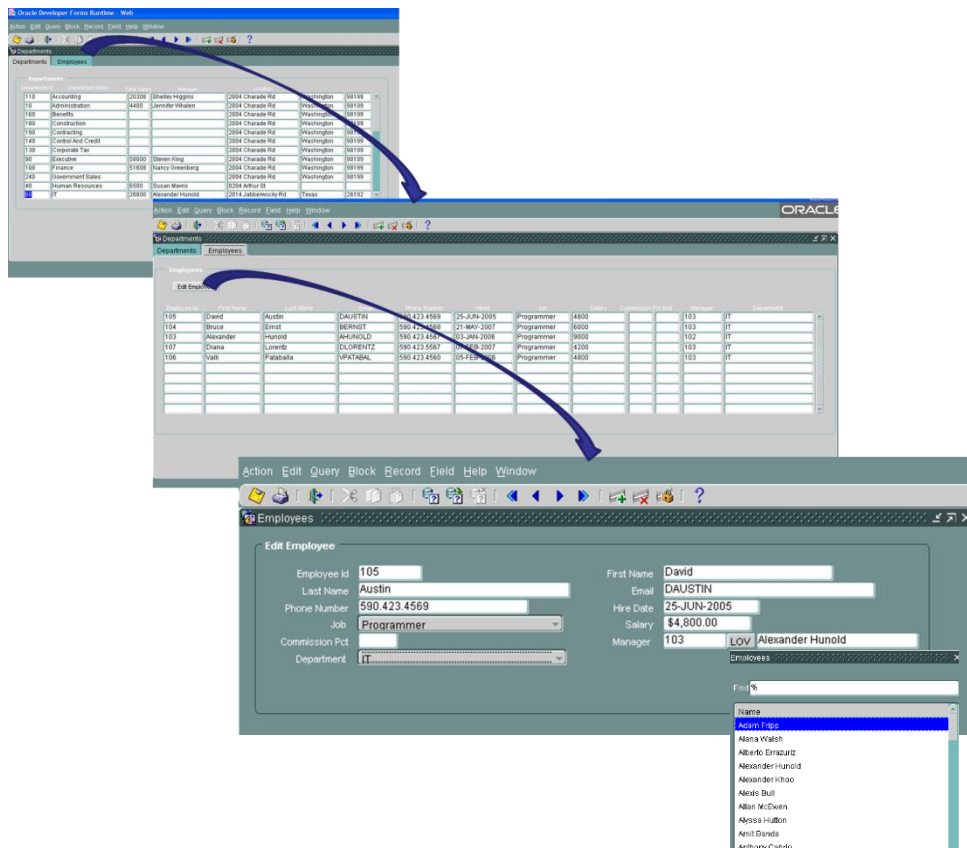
Oracle Developer Forms Runtime - Web

Action Edit Query Block Record Field Help Window

Departments

Departments Employees

Departments

| Department Id | Department Name | Total Salary | Manager | | | |
|---|---|---|---|---|---|---|
| 110 | Accounting | 20308 | Shelley Higgins | 2004 Charade Rd | Washington | 98199 |
| 10 | Administration | 4400 | Jennifer Whalen | 2004 Charade Rd | Washington | 98199 |
| 160 | Benefits | | | 2004 Charade Rd | Washington | 98199 |
| 180 | Construction | | | 2004 Charade Rd | Washington | 98199 |
| 190 | Contracting | | | 2004 Charade Rd | Washington | 98199 |
| 140 | Control And Credit | | | 2004 Charade Rd | Washington | 98199 |
| 130 | Corporate Tax | | | 2004 Charade Rd | Washington | 98199 |
| 90 | Executive | 58000 | Steven King | 2004 Charade Rd | Washington | 98199 |
| 100 | Finance | 51608 | Nancy Greenberg | 2004 Charade Rd | Washington | 98199 |
| 240 | Government Sales | | | 2004 Charade Rd | Washington | 98199 |
| 40 | Human Resources | 6500 | Susan Mavris | 8204 Arthur St | | |
| 60 | IT | 28800 | Alexander Hunold | 2014 Jabberwocky Rd | Texas | 26192 |

Action Edit Query Block Record Field Help Window

ORACLE

Departments

Departments Employees

Employees

Edit Employee

| Employee Id | First Name | Last Name | | Phone Number | Hired | Job | Salary | Commission Pct | Indi | Manager | Department |
|---|---|---|---|---|---|---|---|---|---|---|---|
| 105 | David | Austin | DAUSTIN | 590.423.4569 | 25-JUN-2005 | Programmer | 4800 | | | 103 | IT |
| 104 | Bruce | Ernst | BERNST | 590.423.4568 | 21-MAY-2007 | Programmer | 6000 | | | 103 | IT |
| 103 | Alexander | Hunold | AHUNOLD | 590.423.4567 | 03-JAN-2006 | Programmer | 9000 | | | 102 | IT |
| 107 | Diana | Lorentz | DLORENTZ | 590.423.5567 | 07-FEB-2007 | Programmer | 4200 | | | 103 | IT |
| 106 | Valli | Pataballa | VPATABAL | 590.423.4560 | 05-FEB-2006 | Programmer | 4800 | | | 103 | IT |

Action Edit Query Block Record Field Help Window

Employees

Edit Employee

Employee Id 105
Last Name Austin
Phone Number 590.423.4569
Job Programmer
Commission Pct
Department IT

First Name David
Email DAUSTIN
Hire Date 25-JUN-2005
Salary $4,800.00
Manager 103 LOV Alexander Hunold

Employees

Find %

Name
Adam Fripp
Alana Walsh
Alberto Errazuriz
Alexander Hunold
Alexander Khoo
Alexis Bull
Allan McEwen
Alyssa Hutton
Amit Banda
Anthony Cabrio